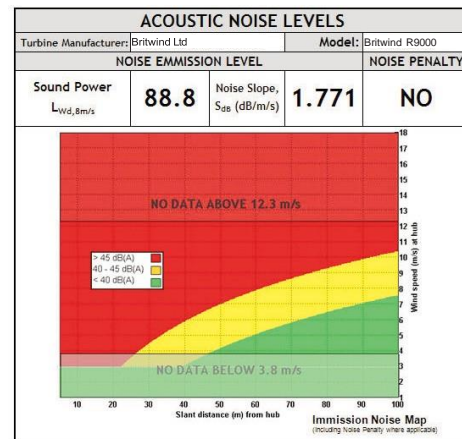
ACOUSTIC NOISE LEVELS

| Turbine Manufacturer: | Britwind Ltd | | Model: | Britwind R9000 |
|---|---|---|---|---|
| NOISE EMMISSION LEVEL | | | | NOISE PENALTY |
| Sound Power $L_{Wd,8m/s}$ | 88.8 | Noise Slope, $S_{dB}$ (dB/m/s) | 1.771 | NO |

NO DATA ABOVE 12.3 m/s

> 45 dB(A)
40 - 45 dB(A)
< 40 dB(A)

NO DATA BELOW 3.8 m/s

18 17 16 15 14 13 12 11 10 9 8 7 6 5 4 3 2 1

Wind speed (m/s) at hub

10 20 30 40 50 60 70 80 90 100

Slant distance (m) from hub

Immission Noise Map
(including Noise Penalty where applicable)